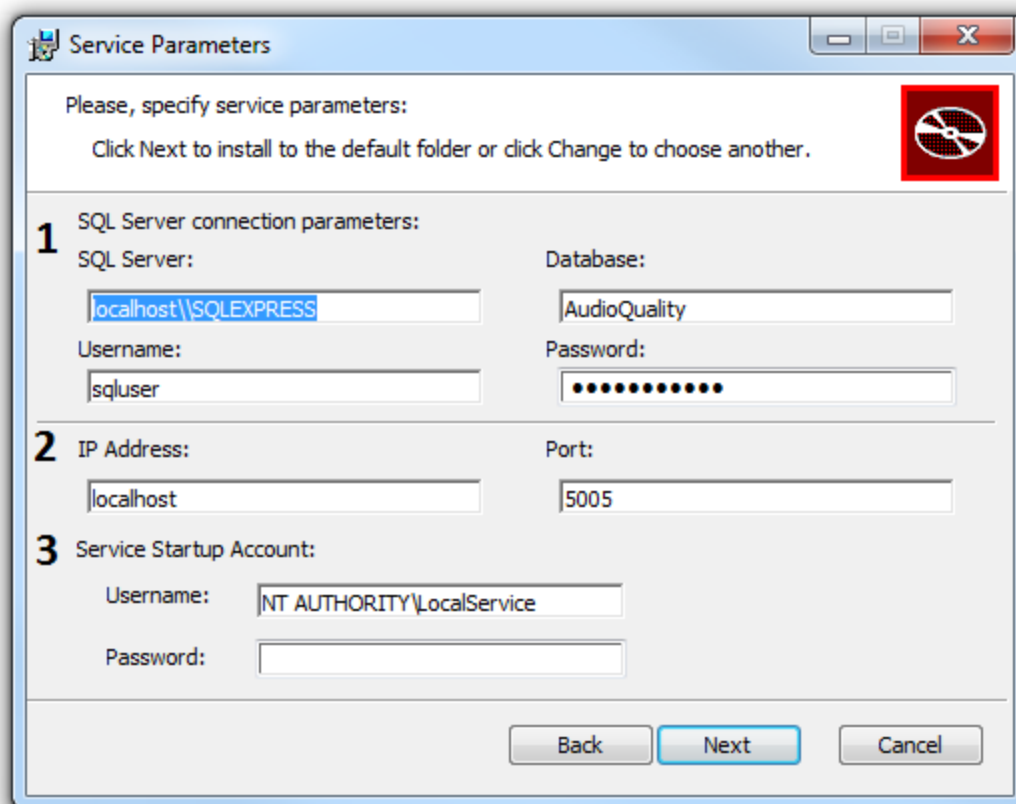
Service Parameters

Please, specify service parameters:

Click Next to install to the default folder or click Change to choose another.

1 SQL Server connection parameters:

SQL Server:

localhost\\SQLEXPRESS

Database:

AudioQuality

Username:

sqluser

Password:

●●●●●●●●●●●

2 IP Address:

localhost

Port:

5005

3 Service Startup Account:

Username:

NT AUTHORITY\LocalService

Password:

Back

Next

Cancel